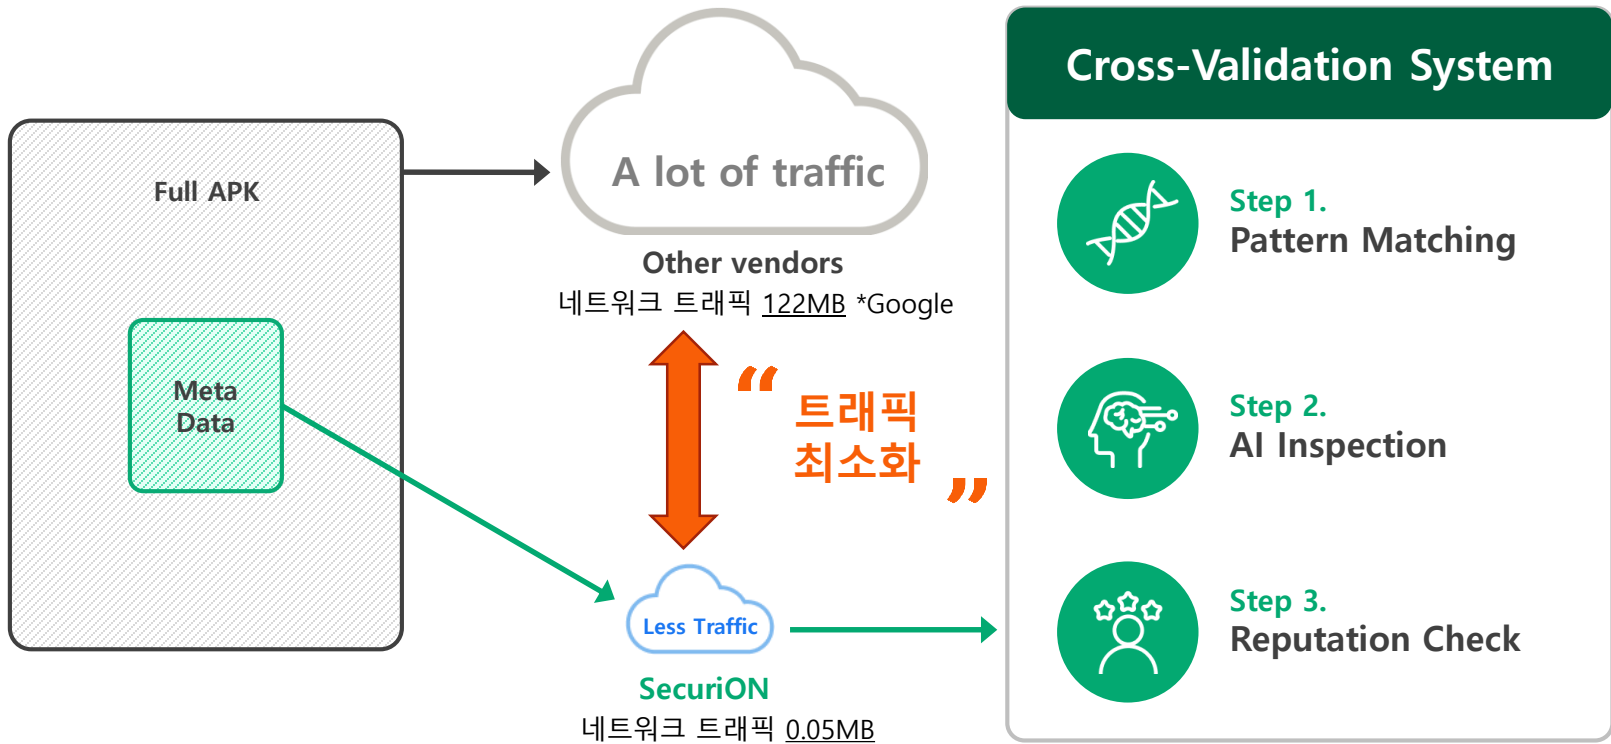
Full APK

Meta Data

A lot of traffic

Other vendors
네트워크 트래픽 122MB *Google

“ 트래픽 최소화 ”

Less Traffic

SecuriON
네트워크 트래픽 0.05MB

Cross-Validation System

Step 1.
Pattern Matching

Step 2.
AI Inspection

Step 3.
Reputation Check